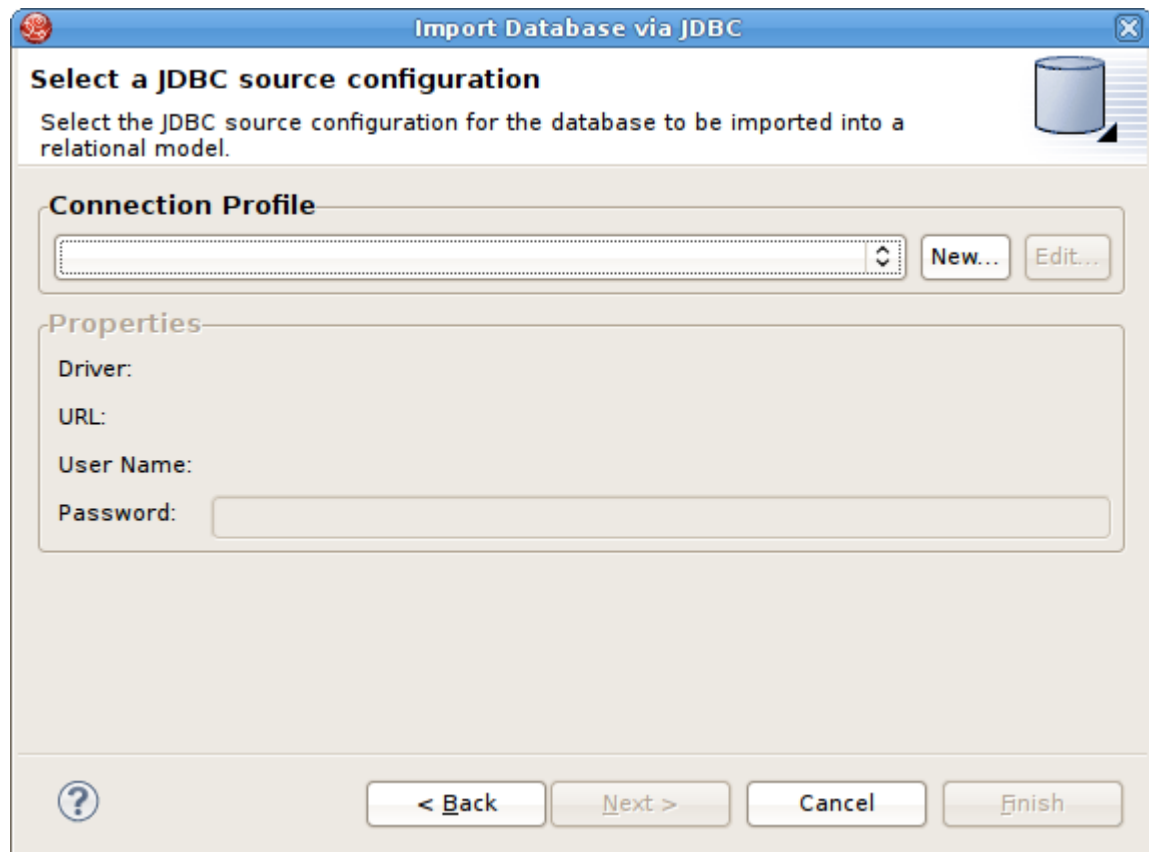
Import Database via JDBC

Select a JDBC source configuration

Select the JDBC source configuration for the database to be imported into a relational model.

Connection Profile

New...

Edit...

Properties

Driver:

URL:

User Name:

Password:

?

< Back

Next >

Cancel

Finish